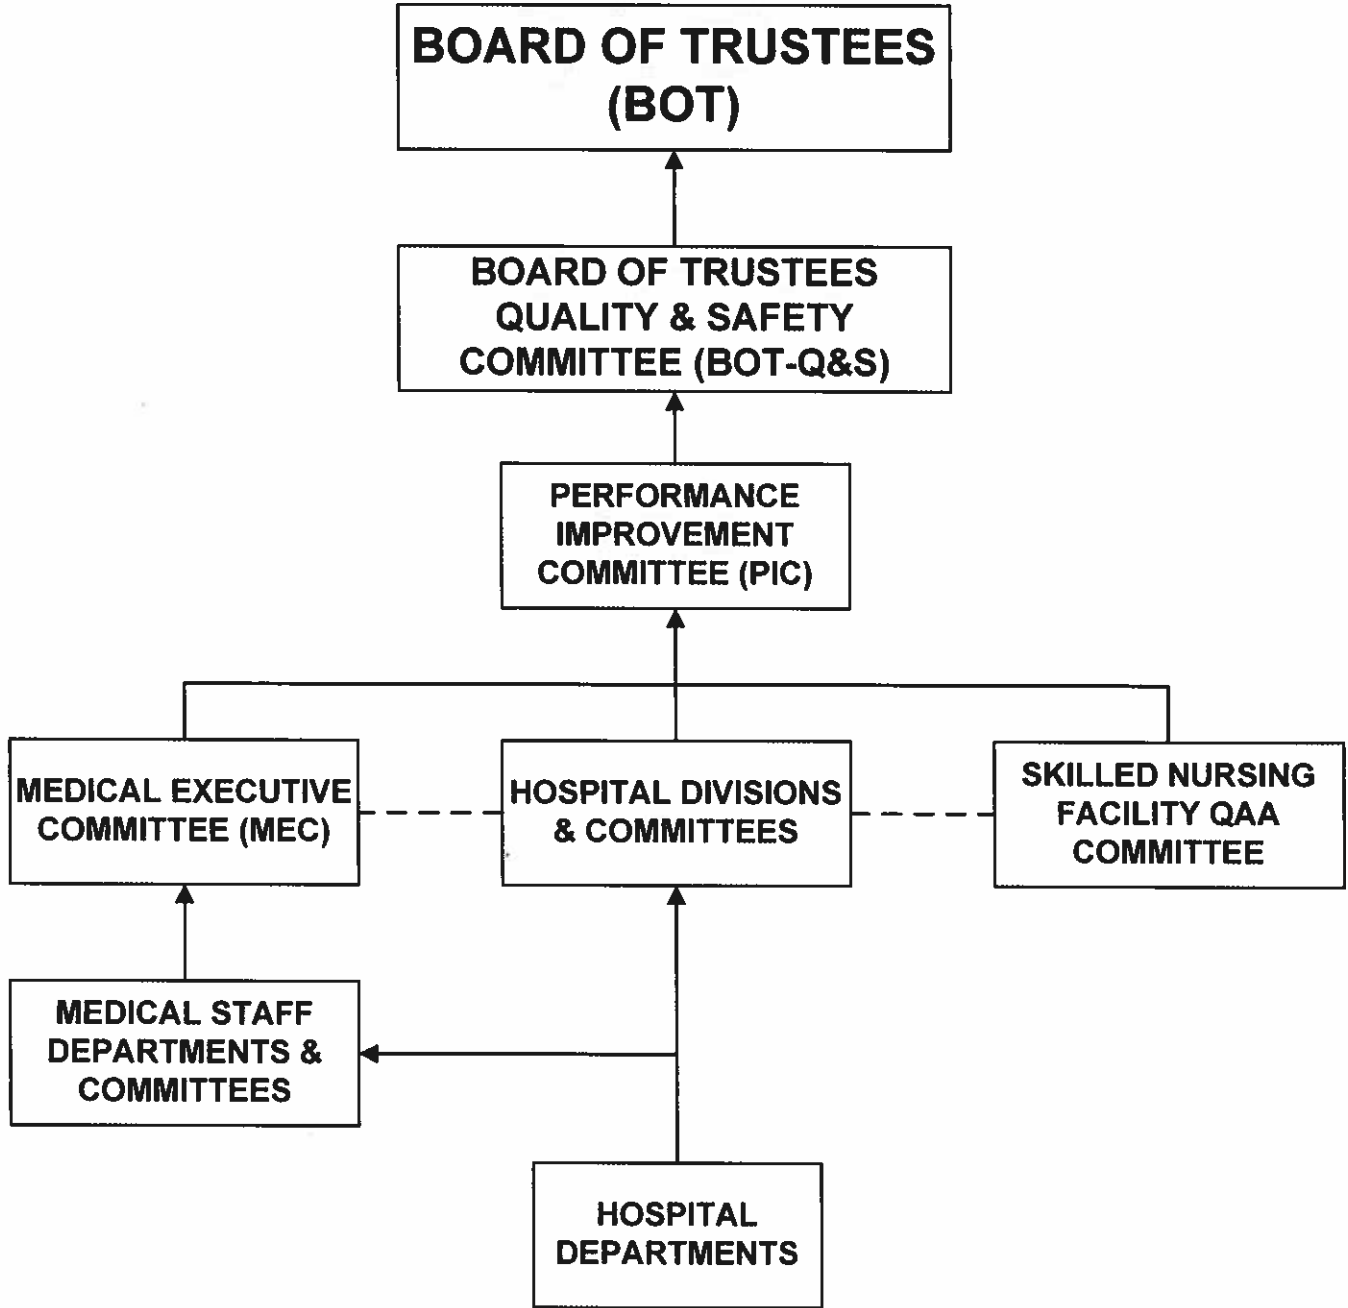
BOARD OF TRUSTEES (BOT)

BOARD OF TRUSTEES QUALITY & SAFETY COMMITTEE (BOT-Q&S)

PERFORMANCE IMPROVEMENT COMMITTEE (PIC)

MEDICAL EXECUTIVE COMMITTEE (MEC)

HOSPITAL DIVISIONS & COMMITTEES

SKILLED NURSING FACILITY QAA COMMITTEE

MEDICAL STAFF DEPARTMENTS & COMMITTEES

HOSPITAL DEPARTMENTS